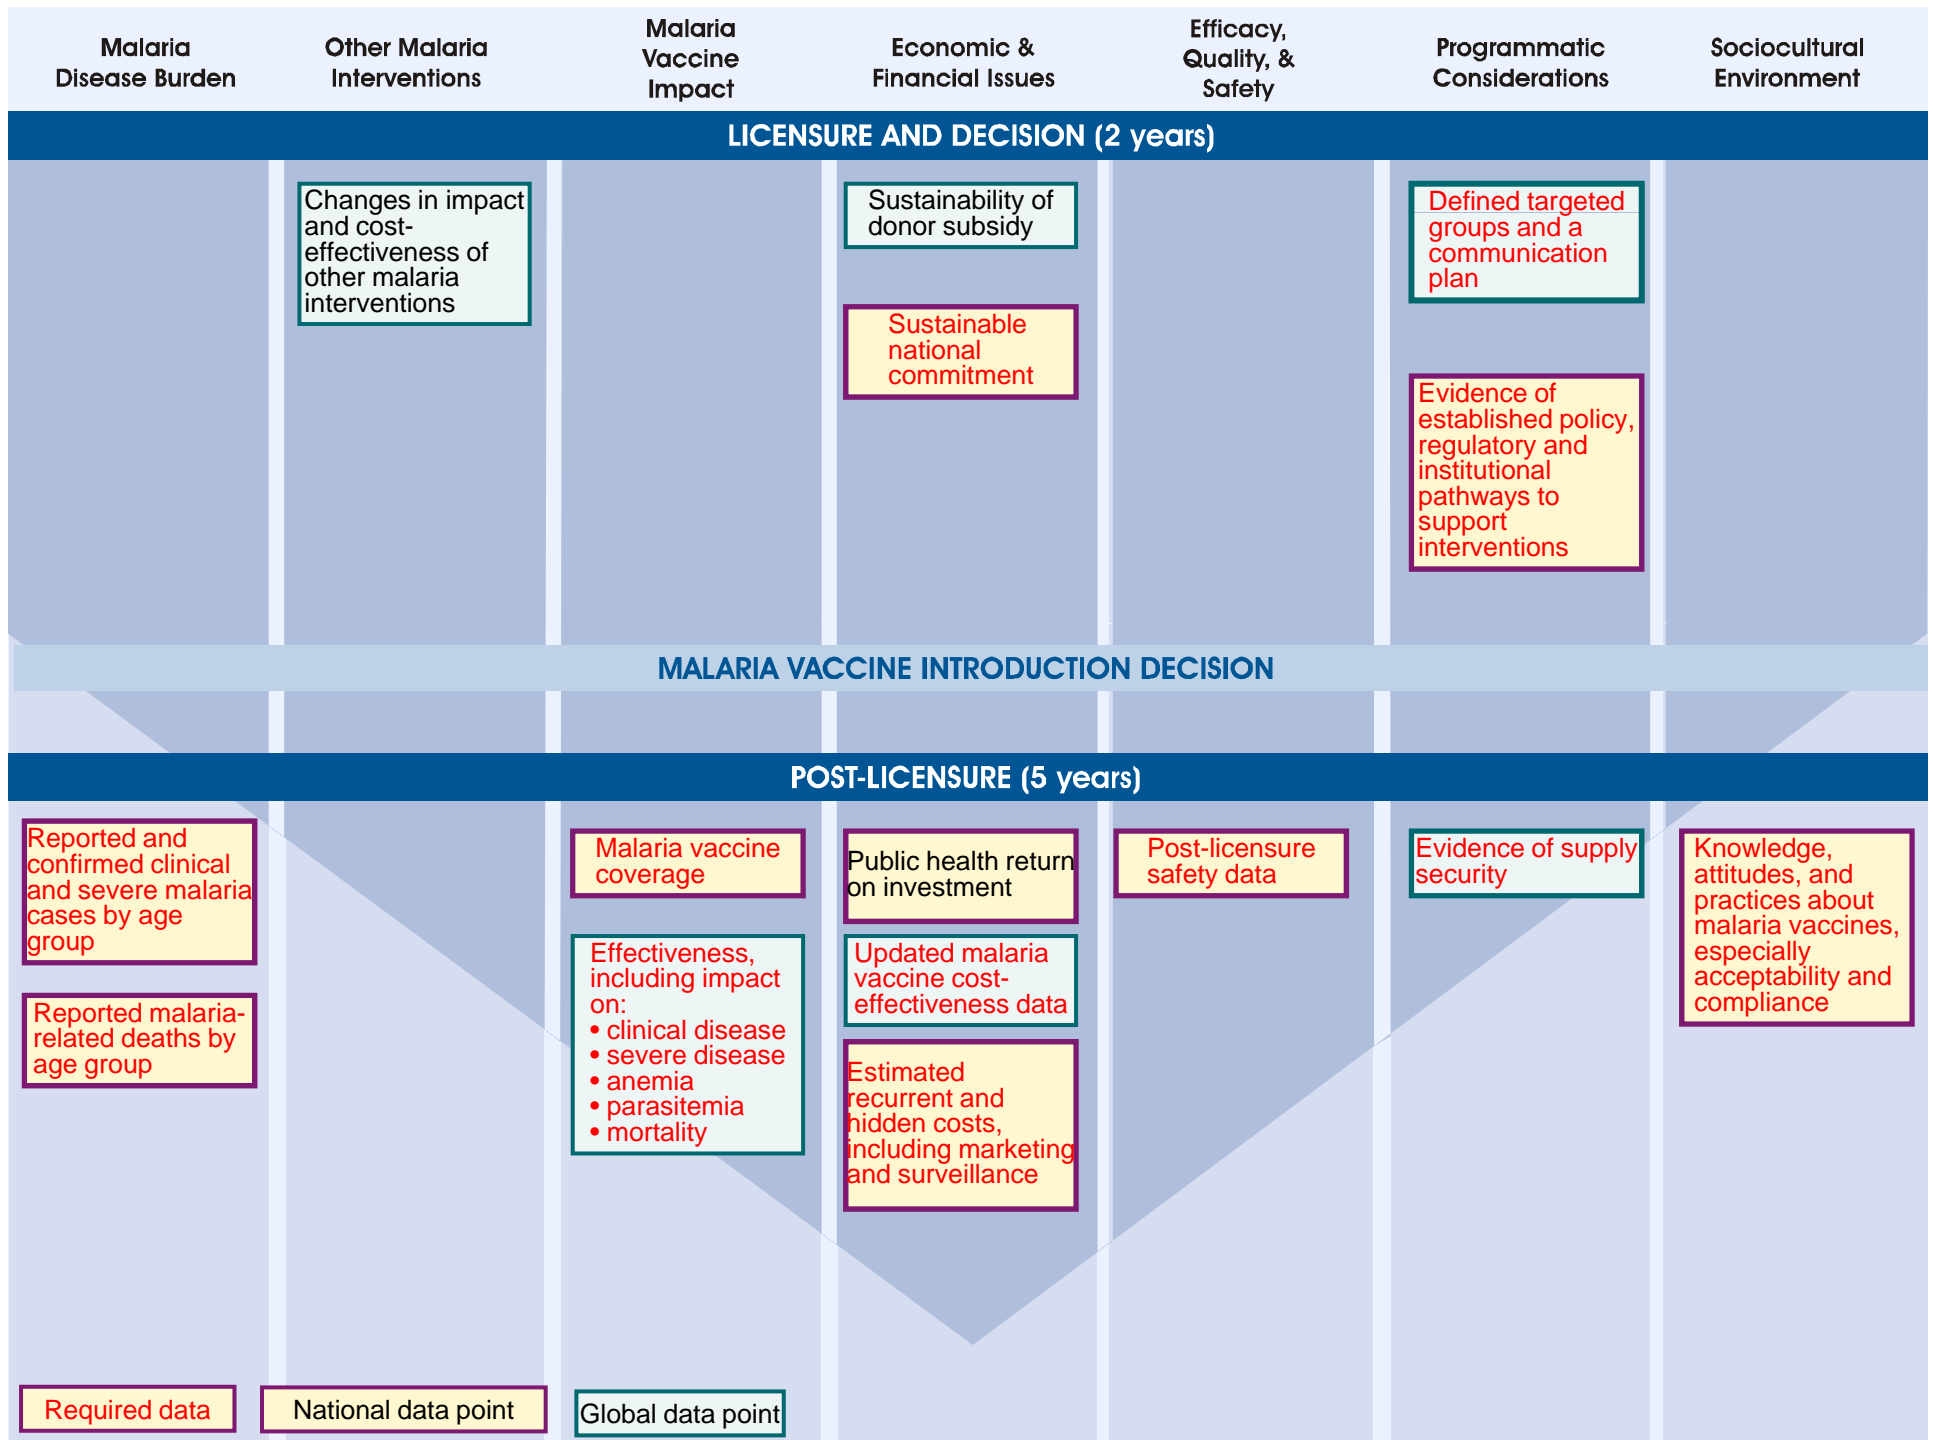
| Malaria Disease Burden | Other Malaria Interventions | Malaria Vaccine Impact | Economic & Financial Issues | Efficacy, Quality, & Safety | Programmatic Considerations | Sociocultural Environment |
|---|---|---|---|---|---|---|

LICENSURE AND DECISION (2 years)

Changes in impact and cost-effectiveness of other malaria interventions

Sustainability of donor subsidy

Sustainable national commitment

Defined targeted groups and a communication plan

Evidence of established policy, regulatory and institutional pathways to support interventions

MALARIA VACCINE INTRODUCTION DECISION

POST-LICENSURE (5 years)

Reported and confirmed clinical and severe malaria cases by age group

Reported malaria-related deaths by age group

Malaria vaccine coverage

Effectiveness, including impact on:
• clinical disease
• severe disease
• anemia
• parasitemia
• mortality

Public health return on investment

Updated malaria vaccine cost-effectiveness data

Estimated recurrent and hidden costs, including marketing and surveillance

Post-licensure safety data

Evidence of supply security

Knowledge, attitudes, and practices about malaria vaccines, especially acceptability and compliance

Required data

National data point

Global data point